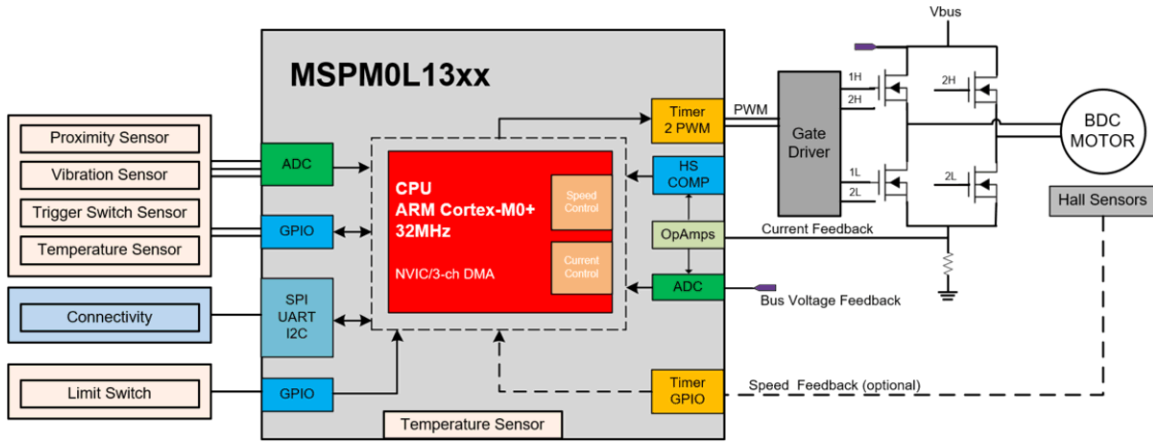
MSPM0L13xx

Proximity Sensor
Vibration Sensor
Trigger Switch Sensor
Temperature Sensor

Connectivity

Limit Switch

ADC
GPIO
SPI
UART
I2C
GPIO

CPU
ARM Cortex-M0+
32MHz
NVIC/3-ch DMA
Speed Control
Current Control

Timer 2 PWM
HS COMP
OpAmps
ADC
Timer GPIO

Temperature Sensor

PWM
Gate Driver
1H
2H
1L
2L
2H
2L
Vbus
BDC MOTOR
Hall Sensors
Current Feedback
Bus Voltage Feedback
Speed_Feedback (optional)